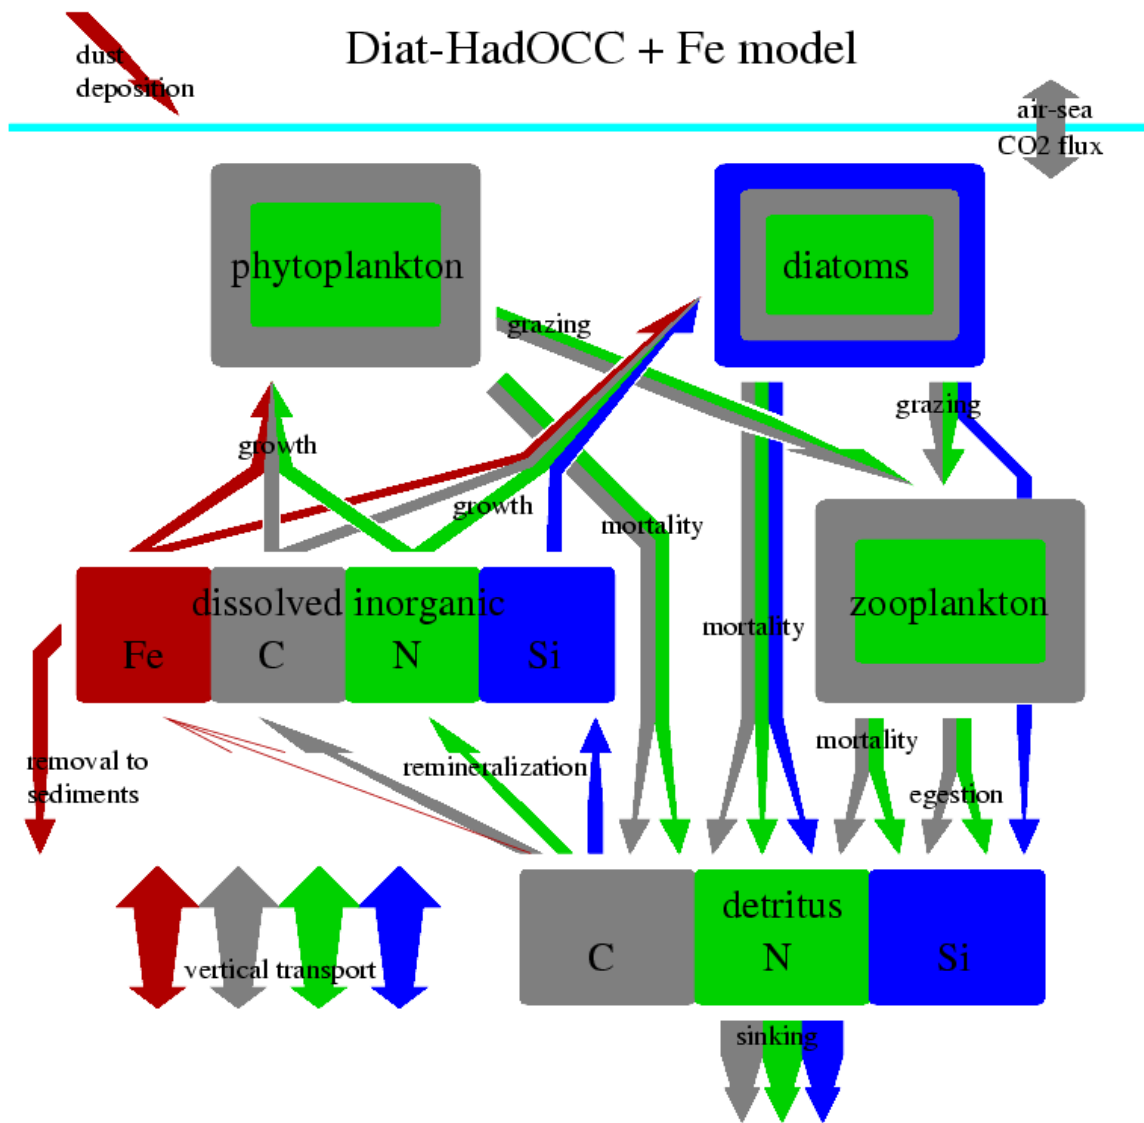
dust deposition

Diat-HadOCC + Fe model

air-sea CO2 flux

phytoplankton

diatoms

grazing

growth

growth

mortality

grazing

zooplankton

dissolved inorganic

Fe

C

N

Si

mortality

removal to sediments

remineralization

mortality

egestion

vertical transport

detritus

C

N

Si

sinking